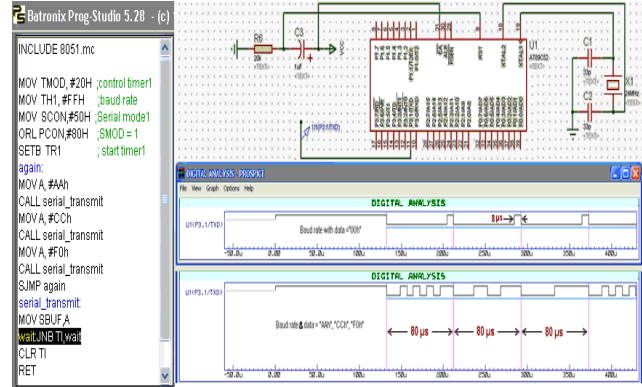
Batronix Prog-Studio 5.28 - (c)

INCLUDE 8051.mc

MOV TMOD, #20H ;control timer1
MOV TH1, #FFH ;baud rate
MOV SCON,#50H ;Serial mode1
ORL PCON,#80H ;SMOD = 1
SETB TR1 ; start timer1
again:
MOV A, #AAh
CALL serial_transmit
MOV A, #CCh
CALL serial_transmit
MOV A, #F0h
CALL serial_transmit
SJMP again
serial_transmit:
MOV SBUF,A
wait:JNB TI,wait
CLR TI
RET

R6
20k
C3
1uF
VCC
U1
C1
33p
X1
24MHz
C2
33p
RST
XTAL2
XTAL1
AT89C52

DIGITAL ANALYSIS - PROSPICE
File View Graph Options Help

DIGITAL ANALYSIS
U1(P3.1/TXD)
Baud rate with data ="00h"
8µs
-50.0u 0.00 50.0u 100u 150u 200u 250u 300u 350u 400u

DIGITAL ANALYSIS
U1(P3.1/TXD)
Baud rate & data = "AAh","CCh","F0h"
80 µs
80 µs
80 µs
-50.0u 0.00 50.0u 100u 150u 200u 250u 300u 350u 400u